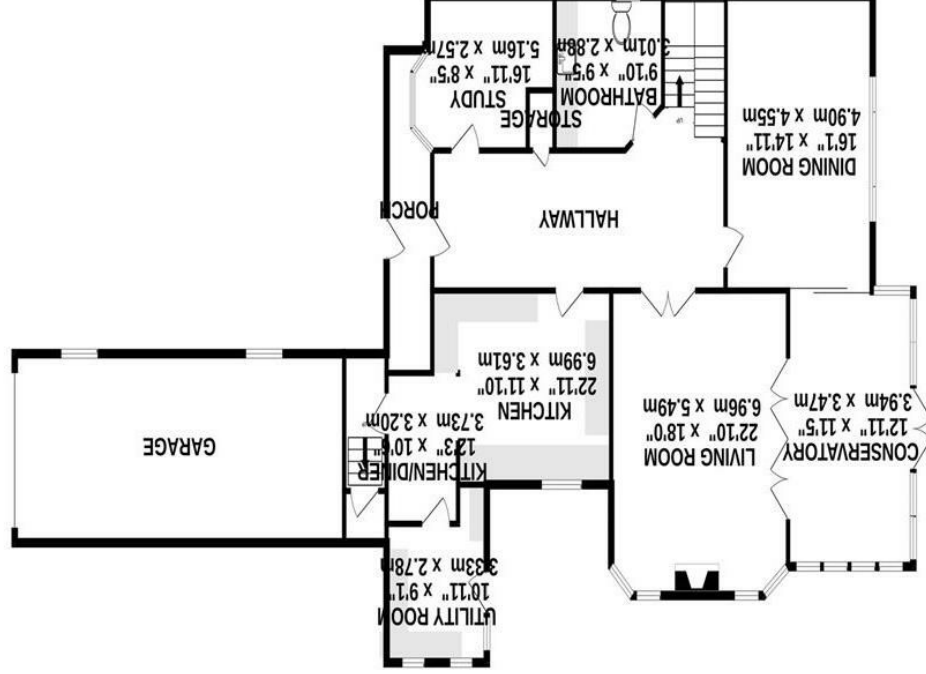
STUDY
16'11" x 8'5"
5.16m x 2.57m

BATHROOM
9'10" x 9'5"
3.01m x 2.88m

STORAGE

DINING ROOM
16'1" x 14'11"
4.90m x 4.55m

PORCH

HALLWAY

KITCHEN
22'11" x 11'10"
6.99m x 3.61m

GARAGE

KITCHEN/DINER
12'3" x 10'6"
3.73m x 3.20m

LIVING ROOM
22'10" x 18'0"
6.96m x 5.49m

CONSERVATORY
12'11" x 11'5"
3.94m x 3.47m

UTILITY ROOM
10'11" x 9'1"
3.33m x 2.78m